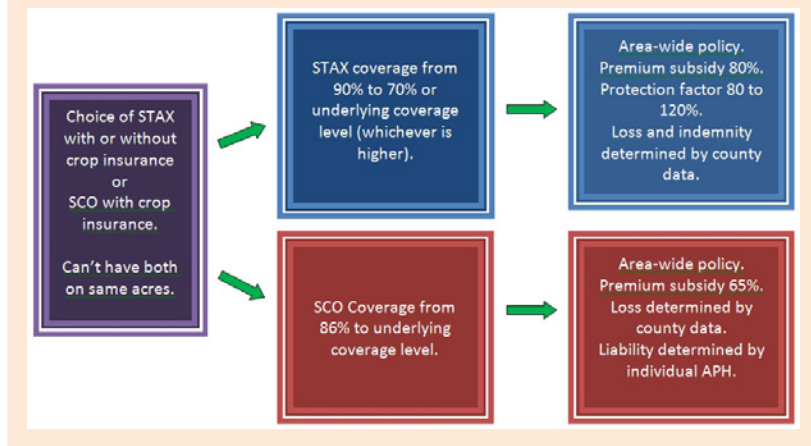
Choice of STAX with or without crop insurance or SCO with crop insurance.

Can't have both on same acres.

STAX coverage from 90% to 70% or underlying coverage level (whichever is higher).

Area-wide policy. Premium subsidy 80%. Protection factor 80 to 120%. Loss and indemnity determined by county data.

SCO Coverage from 86% to underlying coverage level.

Area-wide policy. Premium subsidy 65%. Loss determined by county data. Liability determined by individual APH.